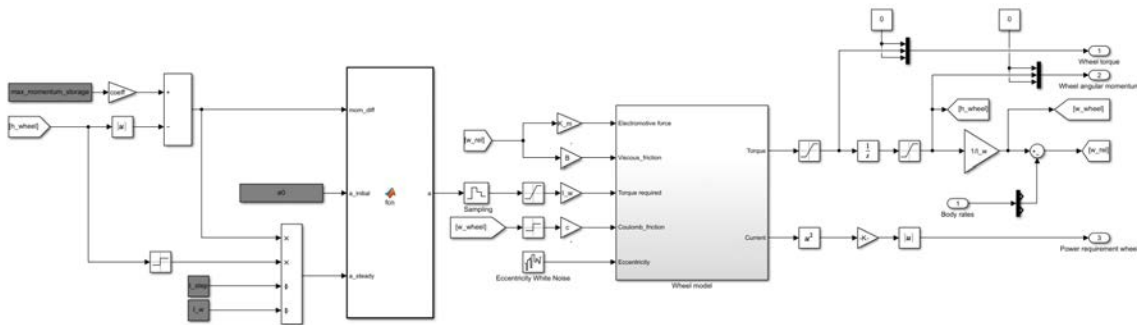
max_momentum_storage
coeff
+
-
[h_wheel]
|u|
mom_diff
a0
a_initial
fcn
a
a_steady
×
×
÷
÷
t_step
t_w
[w_rel]
K_m
B
Electromotive force
Viscous_friction
Sampling
t_w
Torque required
[w_wheel]
c
Coulomb_friction
Eccentricity White Noise
Eccentricity
Torque
Current
Wheel model
$\frac{1}{s}$
$u^2$
K
|u|
0
0
1
Wheel torque
2
Wheel angular momentum
[h_wheel]
1/J_w
[w_wheel]
[w_rel]
1
Body rates
3
Power requirement whee